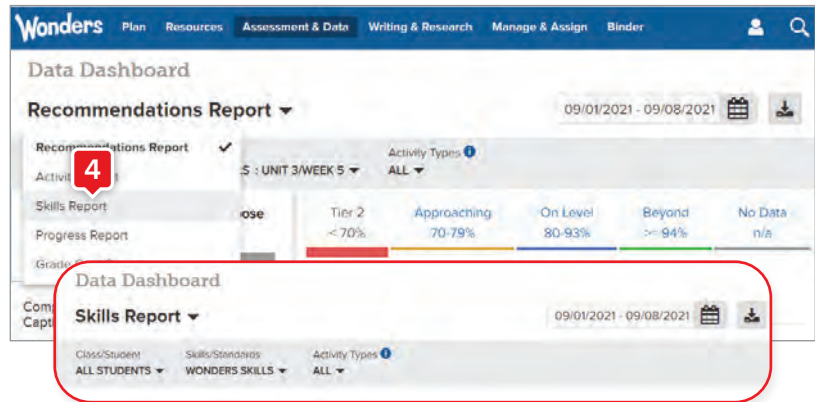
Wonders Plan Resources Assessment & Data Writing & Research Manage & Assign Binder

Data Dashboard

Recommendations Report

09/01/2021 - 09/08/2021

Recommendations Report
Activi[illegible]
4
Skills Report
Progress Report
Grade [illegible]

Activity Types
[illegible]S : UNIT 3/WEEK 5
ALL

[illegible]ose

Tier 2
< 70%

Approaching
70-79%

On Level
80-93%

Beyond
>= 94%

No Data
n/a

Comp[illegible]
Capt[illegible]

Data Dashboard

Skills Report

09/01/2021 - 09/08/2021

Class/Student
ALL STUDENTS

Skills/Standards
WONDERS SKILLS

Activity Types
ALL